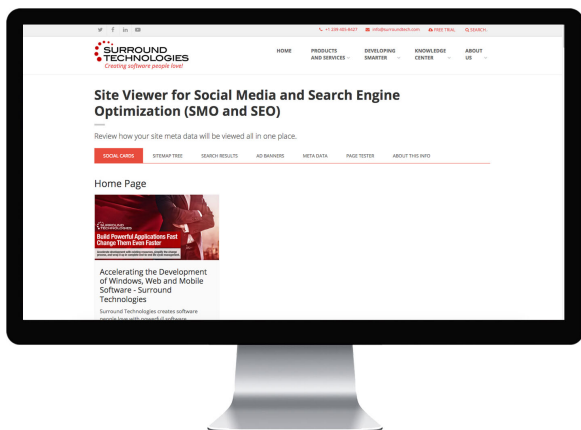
+1 339 933 8427 info@surroundtech.com FREE TRIAL SEARCH

SURROUND TECHNOLOGIES
Creating software people love!

HOME PRODUCTS AND SERVICES DEVELOPING SMARTER KNOWLEDGE CENTER ABOUT US

Site Viewer for Social Media and Search Engine Optimization (SMO and SEO)

Review how your site meta data will be viewed all in one place.

SOCIAL CARDS SITEMAP TREE SEARCH RESULTS AD BANNERS META DATA PAGE TESTER ABOUT THIS INFO

Home Page

SURROUND TECHNOLOGIES
Build Powerful Applications Fast
Change Them Even Faster
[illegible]

Accelerating the Development of Windows, Web and Mobile Software - Surround Technologies

Surround Technologies creates software people love with powerful software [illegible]